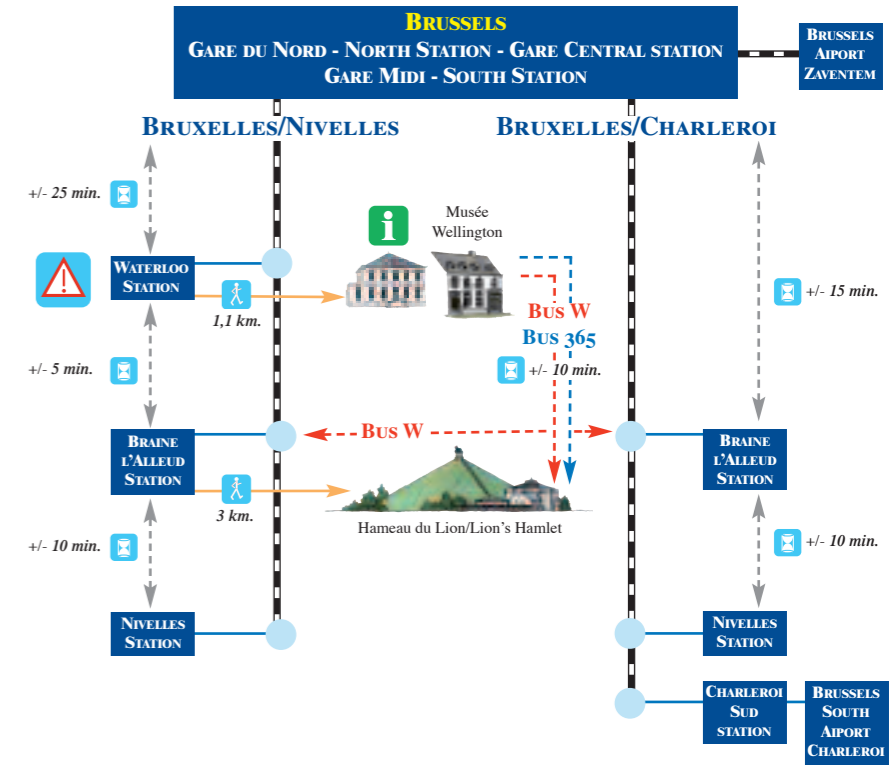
Brussels
Gare du Nord - North Station - Gare Central station
Gare Midi - South Station

Brussels Aiport Zaventem

Bruxelles/Nivelles

Bruxelles/Charleroi

+/- 25 min.

Musée Wellington

Waterloo Station

1,1 km.

Bus W
Bus 365

+/- 15 min.

+/- 5 min.

+/- 10 min.

Braine l'Alleud Station

Bus W

Braine l'Alleud Station

3 km.

Hameau du Lion/Lion's Hamlet

+/- 10 min.

+/- 10 min.

Nivelles Station

Nivelles Station

Charleroi Sud station

Brussels South Airport Charleroi